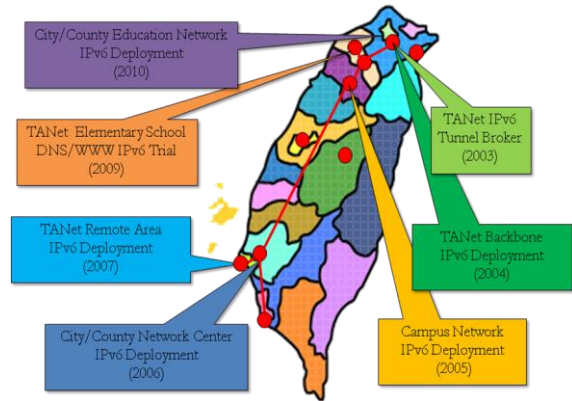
City/County Education Network IPv6 Deployment (2010)

TANet Elementary School DNS/WWW IPv6 Trial (2009)

TANet Remote Area IPv6 Deployment (2007)

City/County Network Center IPv6 Deployment (2006)

TANet IPv6 Tunnel Broker (2003)

TANet Backbone IPv6 Deployment (2004)

Campus Network IPv6 Deployment (2005)